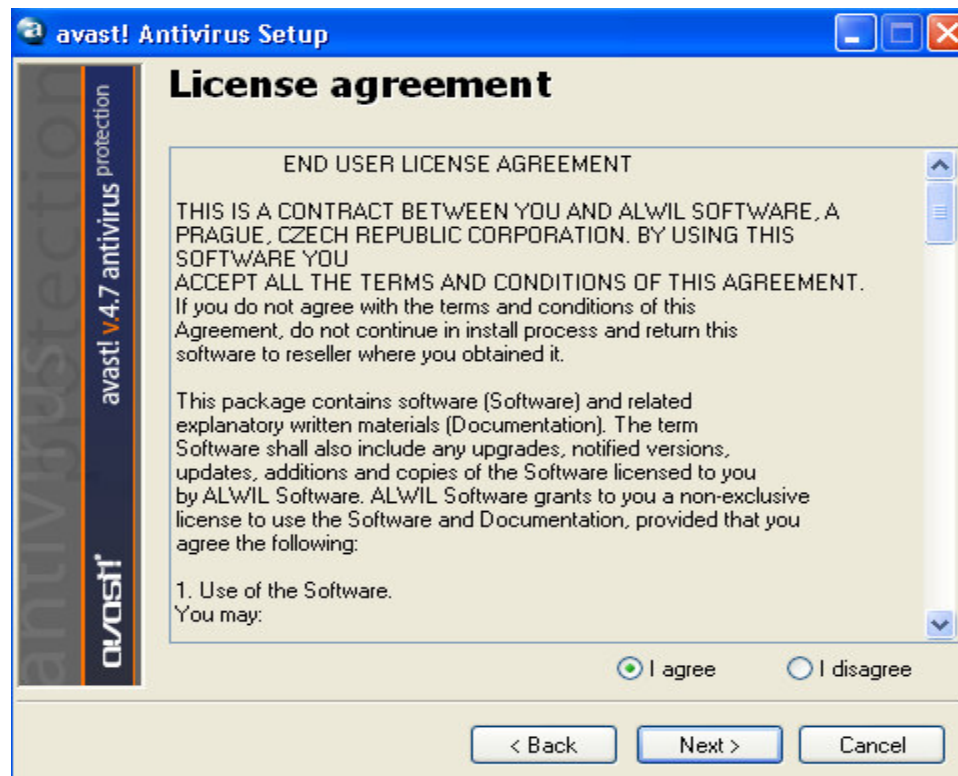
avast! Antivirus Setup

avast! v.4.7 antivirus protection

antivirus protection

avast!

License agreement

END USER LICENSE AGREEMENT

THIS IS A CONTRACT BETWEEN YOU AND ALWIL SOFTWARE, A PRAGUE, CZECH REPUBLIC CORPORATION. BY USING THIS SOFTWARE YOU
ACCEPT ALL THE TERMS AND CONDITIONS OF THIS AGREEMENT.
If you do not agree with the terms and conditions of this Agreement, do not continue in install process and return this software to reseller where you obtained it.

This package contains software (Software) and related explanatory written materials (Documentation). The term Software shall also include any upgrades, notified versions, updates, additions and copies of the Software licensed to you by ALWIL Software. ALWIL Software grants to you a non-exclusive license to use the Software and Documentation, provided that you agree the following:

1. Use of the Software.
You may:

I agree

I disagree

< Back

Next >

Cancel